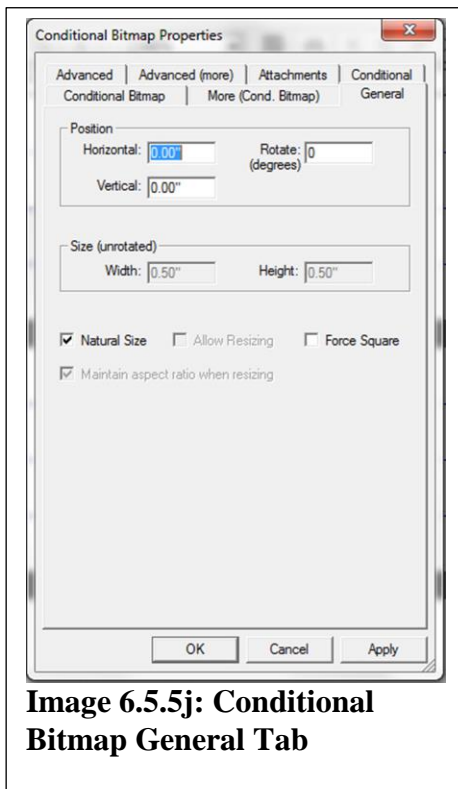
Conditional Bitmap Properties

Advanced | Advanced (more) | Attachments | Conditional
Conditional Bitmap | More (Cond. Bitmap) | General

Position
Horizontal: 0.00"
Rotate: (degrees) 0
Vertical: 0.00"

Size (unrotated)
Width: 0.50"
Height: 0.50"

Natural Size
Allow Resizing
Force Square
Maintain aspect ratio when resizing

OK
Cancel
Apply

**Image 6.5.5j: Conditional Bitmap General Tab**